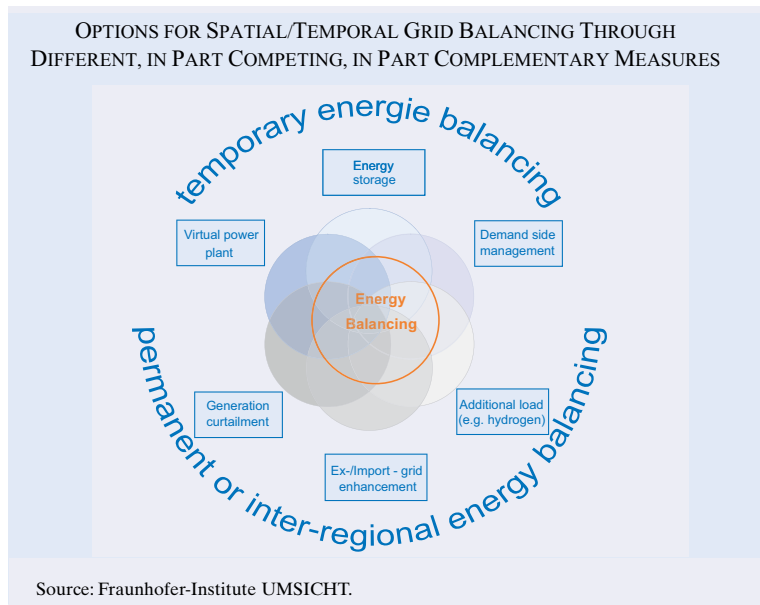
OPTIONS FOR SPATIAL/TEMPORAL GRID BALANCING THROUGH DIFFERENT, IN PART COMPETING, IN PART COMPLEMENTARY MEASURES

temporary energie balancing

Energy storage

Virtual power plant

Demand side management

Energy Balancing

Generation curtailment

Additional load (e.g. hydrogen)

Ex-/Import - grid enhancement

permanent or inter-regional energy balancing

Source: Fraunhofer-Institute UMSICHT.